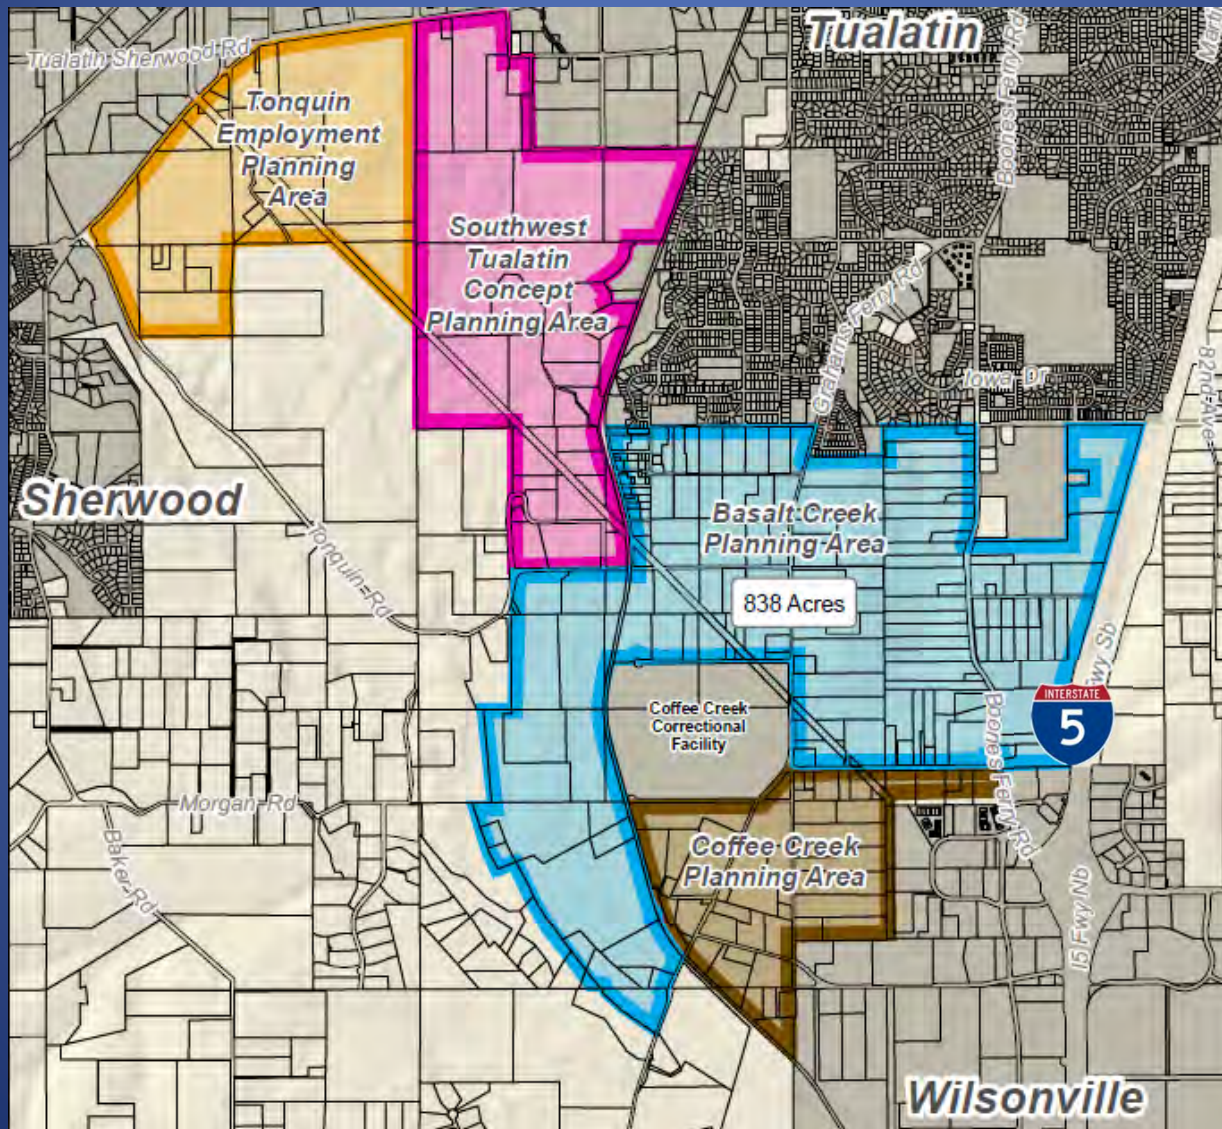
Tualatin-Sherwood Rd

Tualatin

Boones Ferry Rd

Tonquin Employment Planning Area

Southwest Tualatin Concept Planning Area

Grahams Ferry Rd

Iowa Dr

82nd Ave

Sherwood

Tonquin Rd

Basalt Creek Planning Area

838 Acres

I 5 Fwy Sb

INTERSTATE
5

Coffee Creek Correctional Facility

Boones Ferry Rd

Morgan Rd

Baker Rd

Coffee Creek Planning Area

I 5 Fwy Nb

Wilsonville